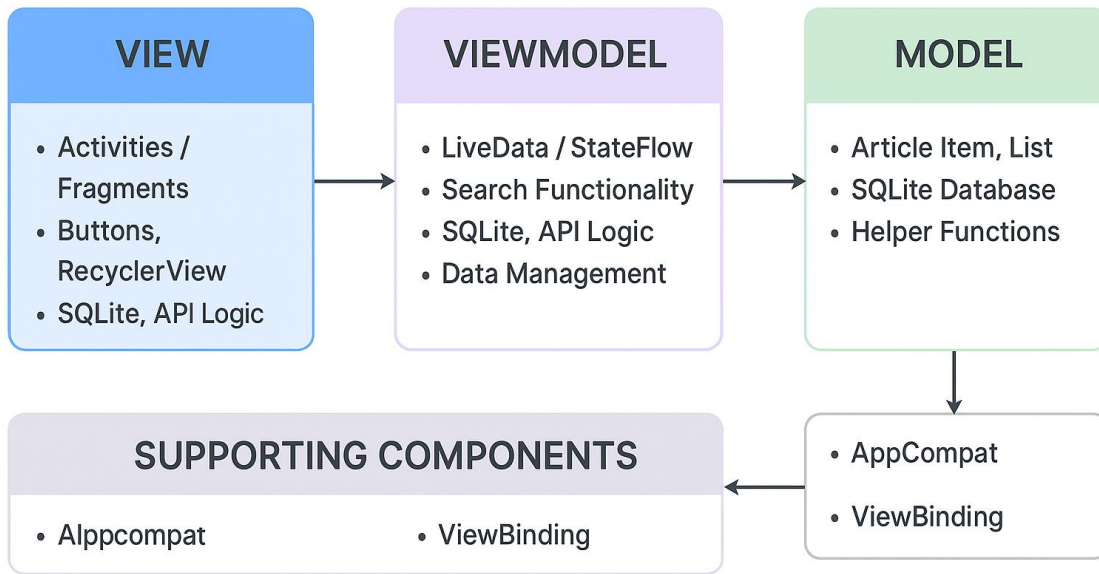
VIEW

- Activities / Fragments
- Buttons, RecyclerView
- SQLite, API Logic

VIEWMODEL

- LiveData / StateFlow
- Search Functionality
- SQLite, API Logic
- Data Management

MODEL

- Article Item, List
- SQLite Database
- Helper Functions

- AppCompat
- ViewBinding

SUPPORTING COMPONENTS

- Alppcompat
- ViewBinding